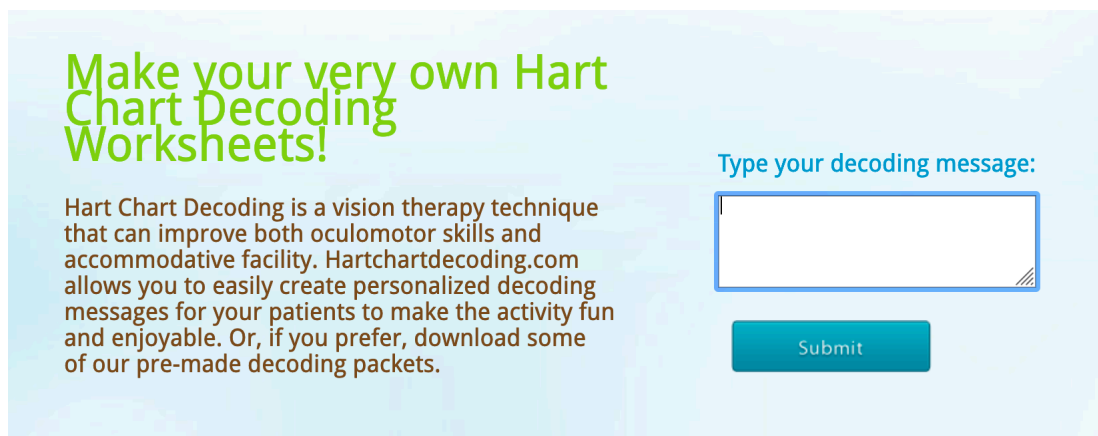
Make your very own Hart Chart Decoding Worksheets!

Hart Chart Decoding is a vision therapy technique that can improve both oculomotor skills and accommodative facility. Hartchartdecoding.com allows you to easily create personalized decoding messages for your patients to make the activity fun and enjoyable. Or, if you prefer, download some of our pre-made decoding packets.

Type your decoding message:

Submit